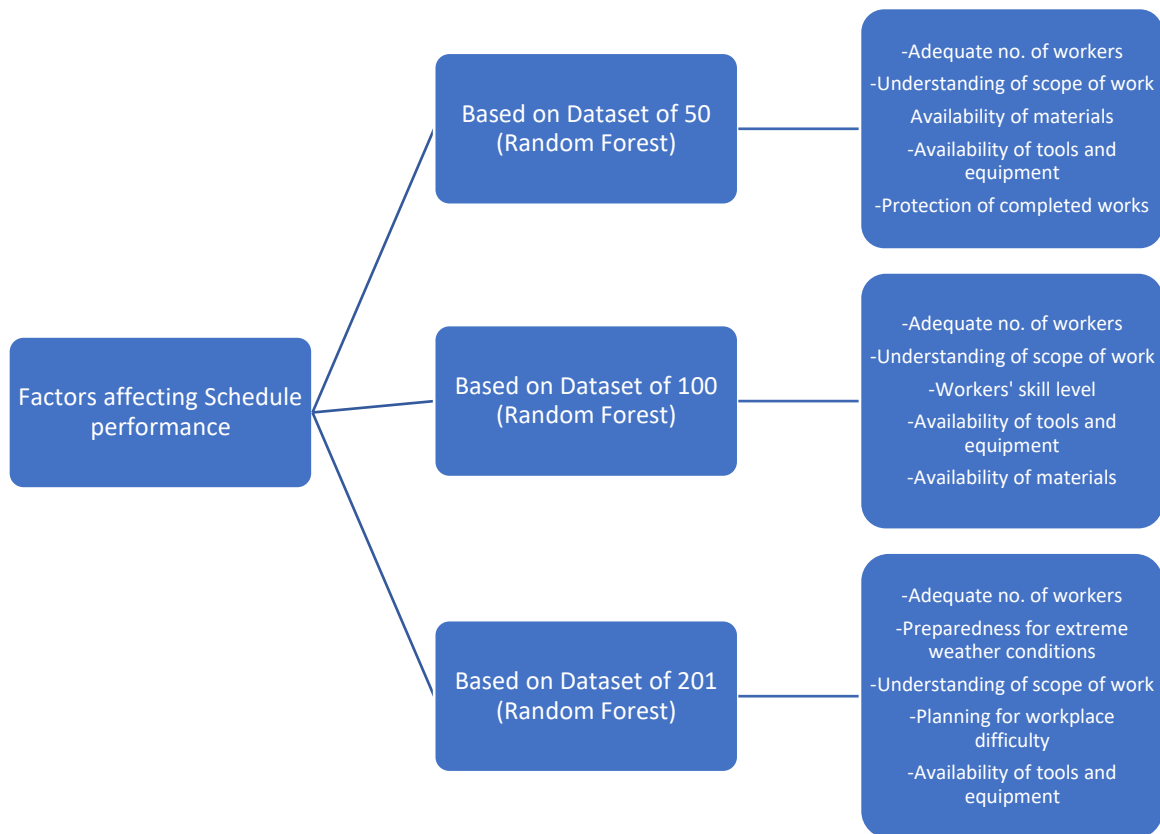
Factors affecting Schedule performance

Based on Dataset of 50 (Random Forest)

-Adequate no. of workers
-Understanding of scope of work
Availability of materials
-Availability of tools and equipment
-Protection of completed works

Based on Dataset of 100 (Random Forest)

-Adequate no. of workers
-Understanding of scope of work
-Workers' skill level
-Availability of tools and equipment
-Availability of materials

Based on Dataset of 201 (Random Forest)

-Adequate no. of workers
-Preparedness for extreme weather conditions
-Understanding of scope of work
-Planning for workplace difficulty
-Availability of tools and equipment